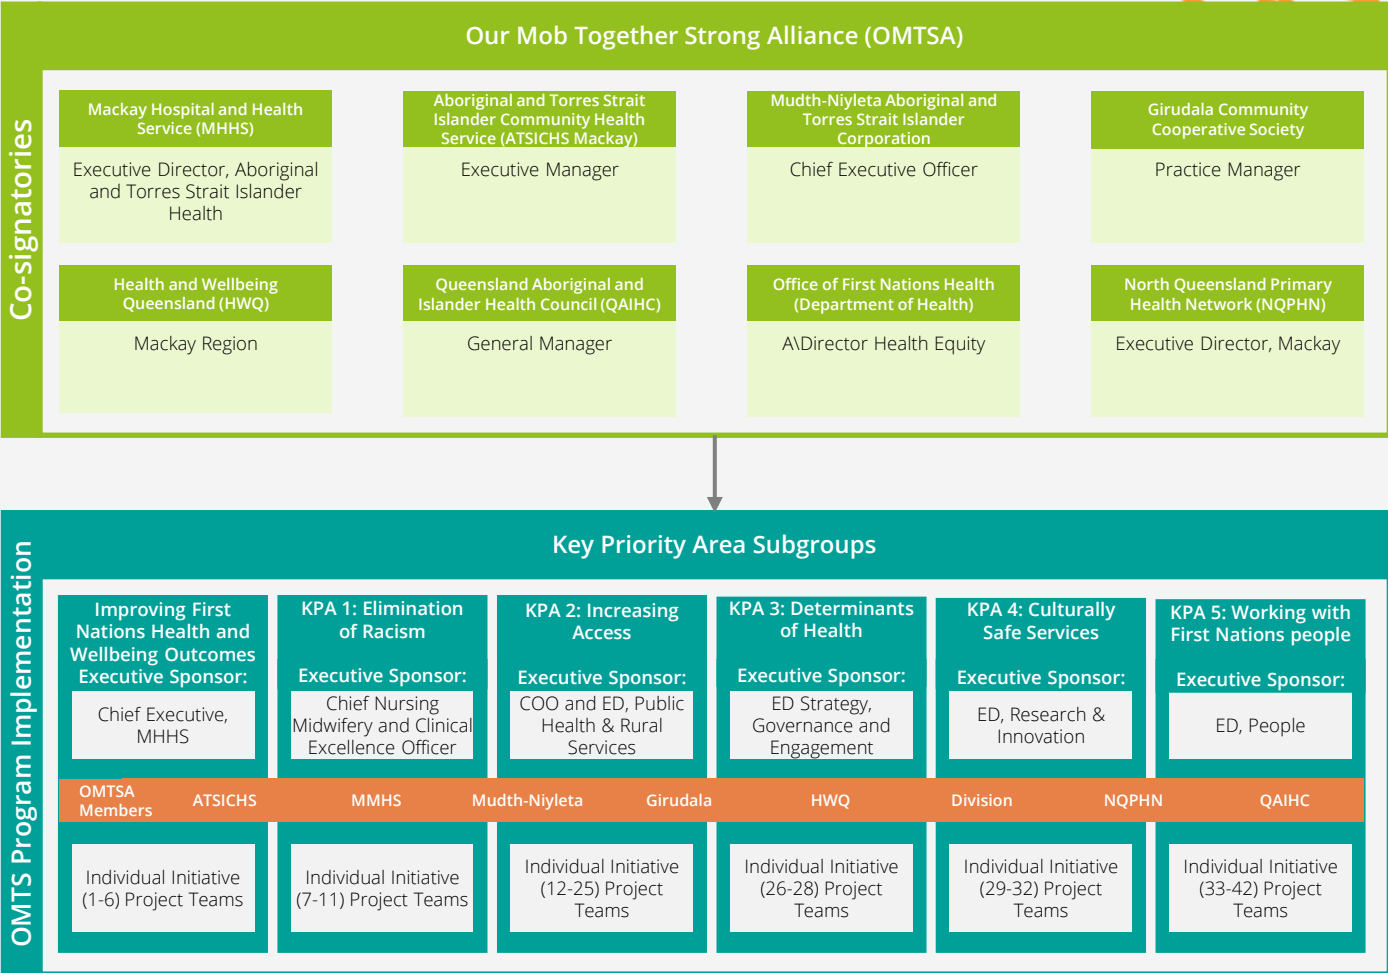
Our Mob Together Strong Alliance (OMTSA)

Co-signatories

Mackay Hospital and Health Service (MHHS)
Executive Director, Aboriginal and Torres Strait Islander Health

Aboriginal and Torres Strait Islander Community Health Service (ATSICHS Mackay)
Executive Manager

Mudth-Niyleta Aboriginal and Torres Strait Islander Corporation
Chief Executive Officer

Girudala Community Cooperative Society
Practice Manager

Health and Wellbeing Queensland (HWQ)
Mackay Region

Queensland Aboriginal and Islander Health Council (QAIHC)
General Manager

Office of First Nations Health (Department of Health)
A\Director Health Equity

North Queensland Primary Health Network (NQPHN)
Executive Director, Mackay

OMTS Program Implementation

Key Priority Area Subgroups

Improving First Nations Health and Wellbeing Outcomes
Executive Sponsor:
Chief Executive, MHHS

KPA 1: Elimination of Racism
Executive Sponsor:
Chief Nursing Midwifery and Clinical Excellence Officer

KPA 2: Increasing Access
Executive Sponsor:
COO and ED, Public Health & Rural Services

KPA 3: Determinants of Health
Executive Sponsor:
ED Strategy, Governance and Engagement

KPA 4: Culturally Safe Services
Executive Sponsor:
ED, Research & Innovation

KPA 5: Working with First Nations people
Executive Sponsor:
ED, People

OMTSA Members ATSICHS MMHS Mudth-Niyleta Girudala HWQ Division NQPHN QAIHC

Individual Initiative (1-6) Project Teams

Individual Initiative (7-11) Project Teams

Individual Initiative (12-25) Project Teams

Individual Initiative (26-28) Project Teams

Individual Initiative (29-32) Project Teams

Individual Initiative (33-42) Project Teams